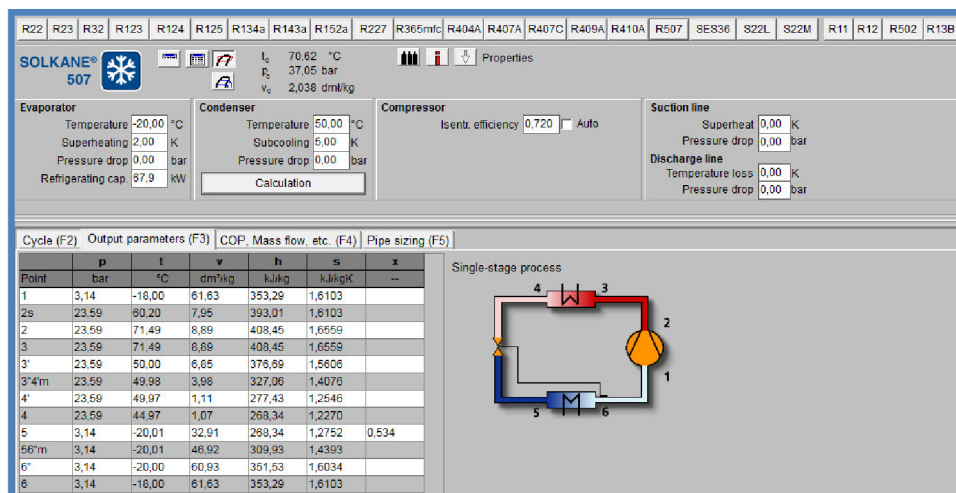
R22 | R23 | R32 | R123 | R124 | R125 | R134a | R143a | R152a | R227 | R365mfc | R404A | R407A | R407C | R409A | R410A | R507 | SES36 | S22L | S22M | R11 | R12 | R502 | R13B

SOLKANE® 507

$t_c$ 70,62 °C
$p_c$ 37,05 bar
$v_c$ 2,038 dml/kg

Properties

Evaporator
Temperature -20,00 °C
Superheating 2,00 K
Pressure drop 0,00 bar
Refrigerating cap 67,9 kW

Condenser
Temperature 50,00 °C
Subcooling 5,00 K
Pressure drop 0,00 bar
Calculation

Compressor
Isentr. efficiency 0,720 Auto

Suction line
Superheat 0,00 K
Pressure drop 0,00 bar

Discharge line
Temperature loss 0,00 K
Pressure drop 0,00 bar

Cycle (F2) | Output parameters (F3) | COP, Mass flow, etc. (F4) | Pipe sizing (F5)

| Point | p bar | t °C | v dm³/kg | h kJ/kg | s kJ/kgK | x -- |
|---|---|---|---|---|---|---|
| 1 | 3,14 | -18,00 | 61,63 | 353,29 | 1,6103 | |
| 2s | 23,59 | 60,20 | 7,95 | 393,01 | 1,6103 | |
| 2 | 23,59 | 71,49 | 8,89 | 408,45 | 1,6559 | |
| 3 | 23,59 | 71,49 | 8,89 | 408,45 | 1,6559 | |
| 3' | 23,59 | 50,00 | 6,85 | 376,69 | 1,5606 | |
| 3"4'm | 23,59 | 49,98 | 3,98 | 327,06 | 1,4076 | |
| 4' | 23,59 | 49,97 | 1,11 | 277,43 | 1,2546 | |
| 4 | 23,59 | 44,97 | 1,07 | 268,34 | 1,2270 | |
| 5 | 3,14 | -20,01 | 32,91 | 268,34 | 1,2752 | 0,534 |
| 56"m | 3,14 | -20,01 | 46,92 | 309,93 | 1,4393 | |
| 6" | 3,14 | -20,00 | 60,93 | 351,53 | 1,6034 | |
| 6 | 3,14 | -18,00 | 61,63 | 353,29 | 1,6103 | |

Single-stage process
4 3 2 1 5 6